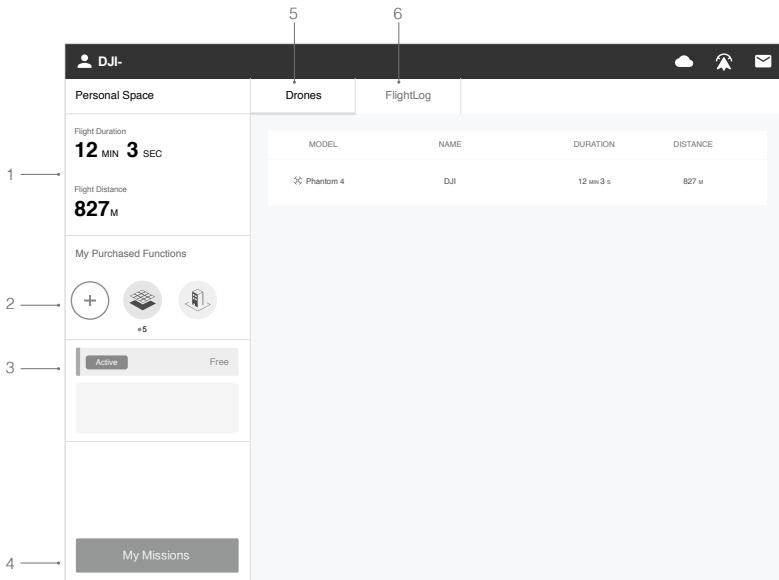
5
6
DJI-
Personal Space
Drones
FlightLog
1
Flight Duration
12 MIN 3 SEC
Flight Distance
827M
| MODEL | NAME | DURATION | DISTANCE |
|---|---|---|---|
| Phantom 4 | DJI | 12 MIN 3 S | 827 M |

My Purchased Functions
2
+
×5
3
Active
Free
4
My Missions